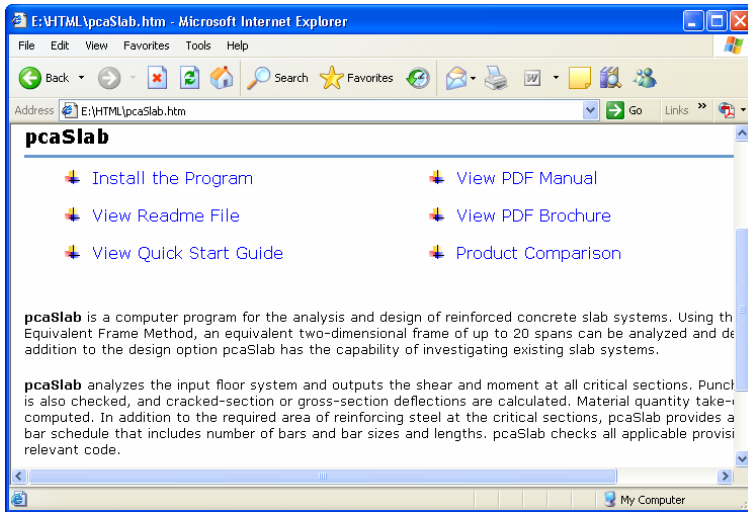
E:\HTML\pcaSlab.htm - Microsoft Internet Explorer

File Edit View Favorites Tools Help

Back Search Favorites

Address E:\HTML\pcaSlab.htm Go Links »

pcaSlab

Install the Program

View Readme File

View Quick Start Guide

View PDF Manual

View PDF Brochure

Product Comparison

**pcaSlab** is a computer program for the analysis and design of reinforced concrete slab systems. Using th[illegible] Equivalent Frame Method, an equivalent two-dimensional frame of up to 20 spans can be analyzed and de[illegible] addition to the design option pcaSlab has the capability of investigating existing slab systems.

**pcaSlab** analyzes the input floor system and outputs the shear and moment at all critical sections. Punc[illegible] is also checked, and cracked-section or gross-section deflections are calculated. Material quantity take-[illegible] computed. In addition to the required area of reinforcing steel at the critical sections, pcaSlab provides a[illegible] bar schedule that includes number of bars and bar sizes and lengths. pcaSlab checks all applicable provisi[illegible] relevant code.

My Computer